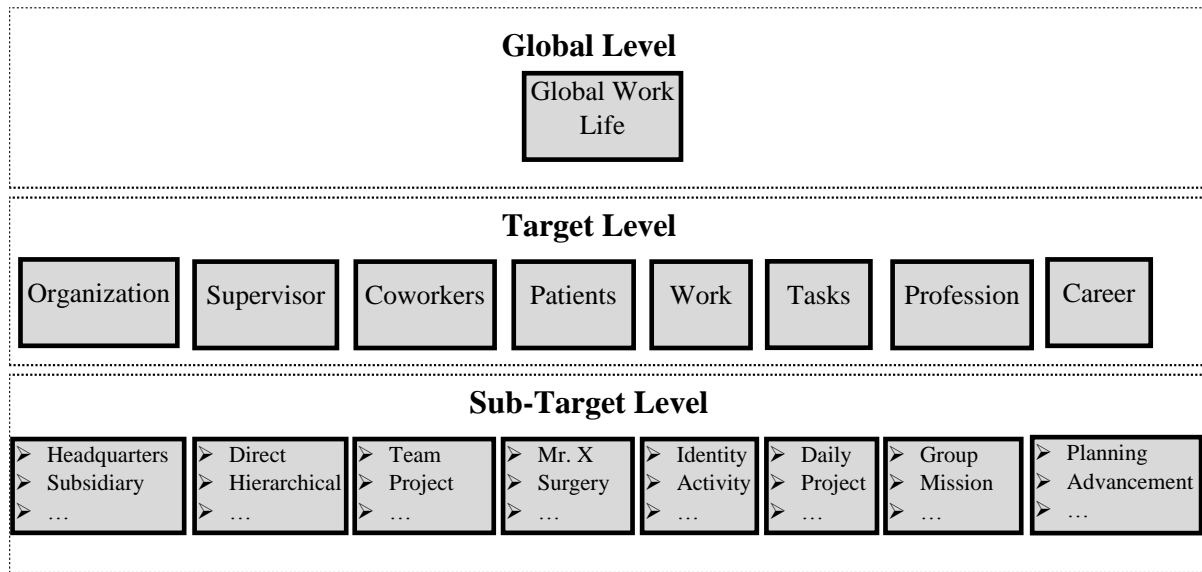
**Global Level**

Global Work Life

**Target Level**

Organization

Supervisor

Coworkers

Patients

Work

Tasks

Profession

Career

**Sub-Target Level**

➢ Headquarters
➢ Subsidiary
➢ …

➢ Direct
➢ Hierarchical
➢ …

➢ Team
➢ Project
➢ …

➢ Mr. X
➢ Surgery
➢ …

➢ Identity
➢ Activity
➢ …

➢ Daily
➢ Project
➢ …

➢ Group
➢ Mission
➢ …

➢ Planning
➢ Advancement
➢ …